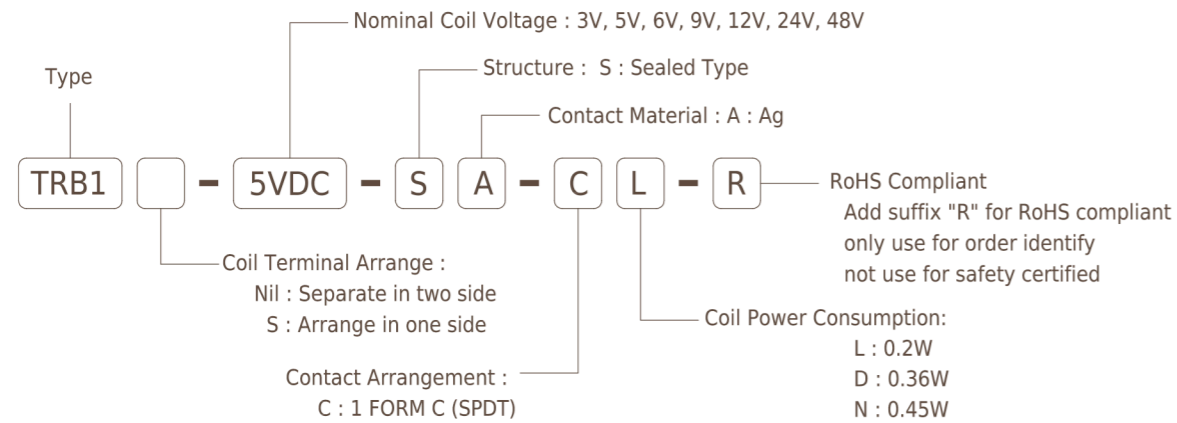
Nominal Coil Voltage : 3V, 5V, 6V, 9V, 12V, 24V, 48V

Type

Structure : S : Sealed Type

Contact Material : A : Ag

TRB1 - 5VDC - S A - C L - R

RoHS Compliant
Add suffix "R" for RoHS compliant
only use for order identify
not use for safety certified

Coil Terminal Arrange :
Nil : Separate in two side
S : Arrange in one side

Coil Power Consumption:
L : 0.2W
D : 0.36W
N : 0.45W

Contact Arrangement :
C : 1 FORM C (SPDT)